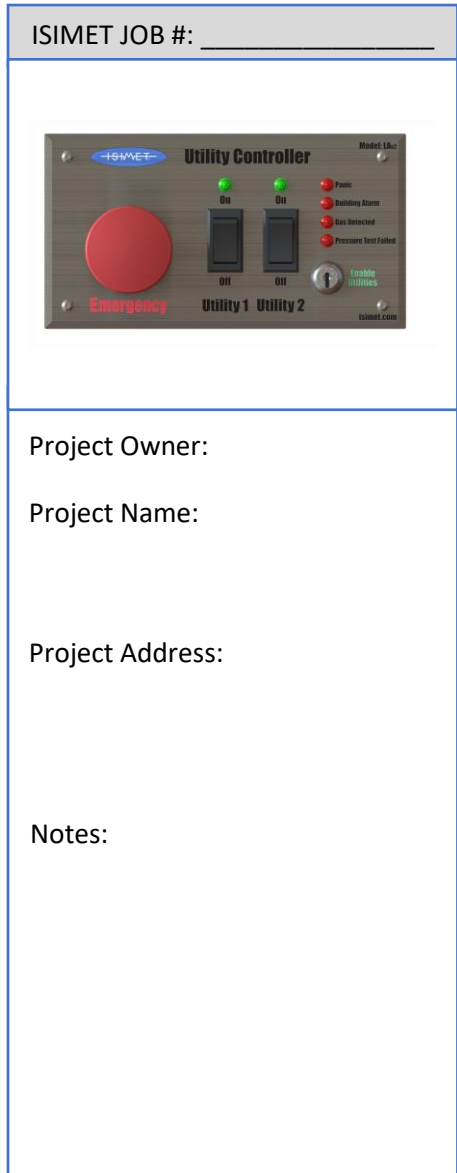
ISIMET JOB #: _______________

ISIMET Utility Controller Model: LA2

On On

Panic
Building Alarm
Gas Detected
Pressure Test Failed

Off Off

Enable Utilities

Emergency Utility 1 Utility 2 isimet.com

Project Owner:

Project Name:

Project Address:

Notes: